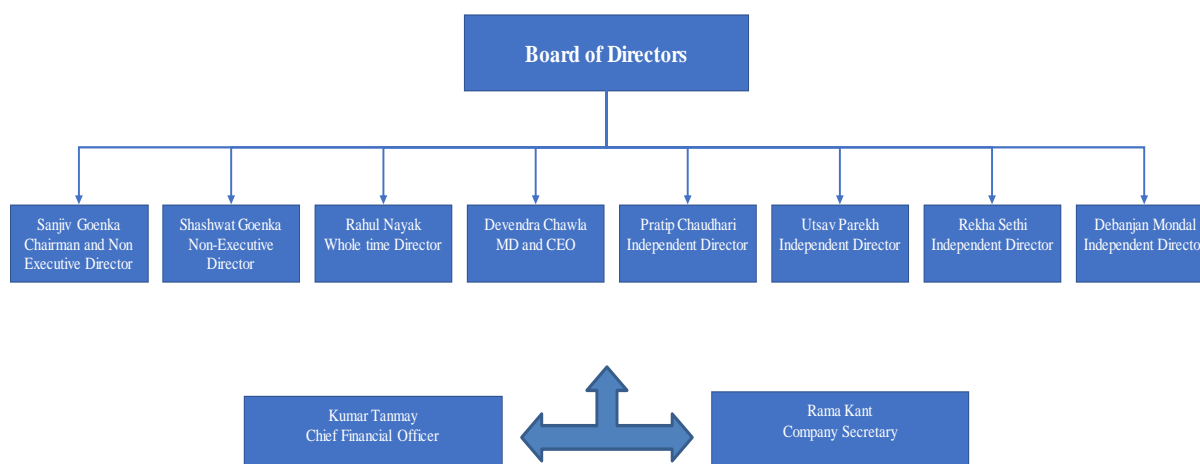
Board of Directors

Sanjiv Goenka
Chairman and Non Executive Director

Shashwat Goenka
Non-Executive Director

Rahul Nayak
Whole time Director

Devendra Chawla
MD and CEO

Pratip Chaudhari
Independent Director

Utsav Parekh
Independent Director

Rekha Sethi
Independent Director

Debanjan Mondal
Independent Directo

Kumar Tanmay
Chief Financial Officer

Rama Kant
Company Secretary